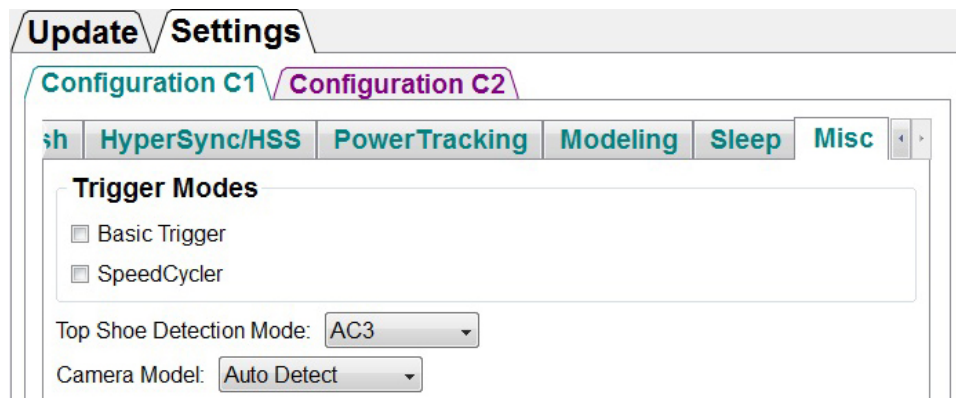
Update Settings

Configuration C1 Configuration C2

sh HyperSync/HSS PowerTracking Modeling Sleep Misc

Trigger Modes

Basic Trigger

SpeedCycler

Top Shoe Detection Mode: AC3

Camera Model: Auto Detect